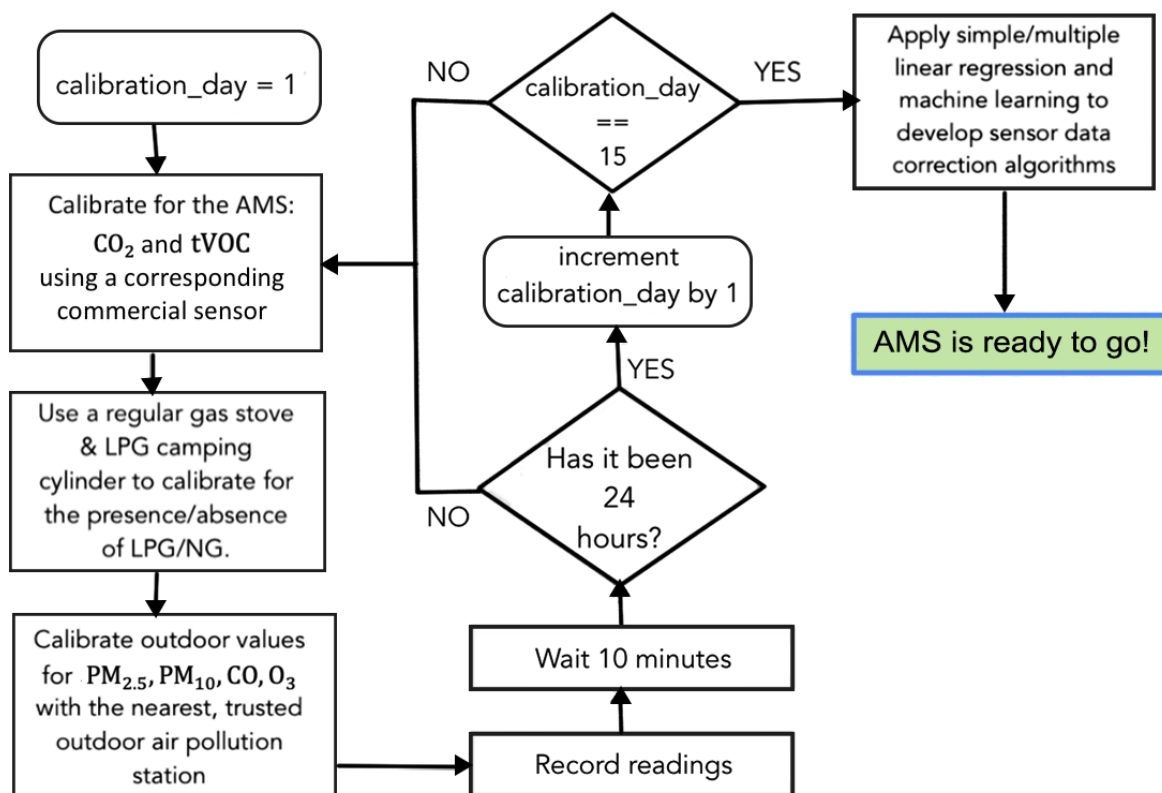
calibration_day = 1

Calibrate for the AMS: $CO_2$ and $tVOC$ using a corresponding commercial sensor

Use a regular gas stove & LPG camping cylinder to calibrate for the presence/absence of LPG/NG.

Calibrate outdoor values for $PM_{2.5}, PM_{10}, CO, O_3$ with the nearest, trusted outdoor air pollution station

Record readings

Wait 10 minutes

Has it been 24 hours?

NO

YES

increment calibration_day by 1

calibration_day == 15

NO

YES

Apply simple/multiple linear regression and machine learning to develop sensor data correction algorithms

AMS is ready to go!